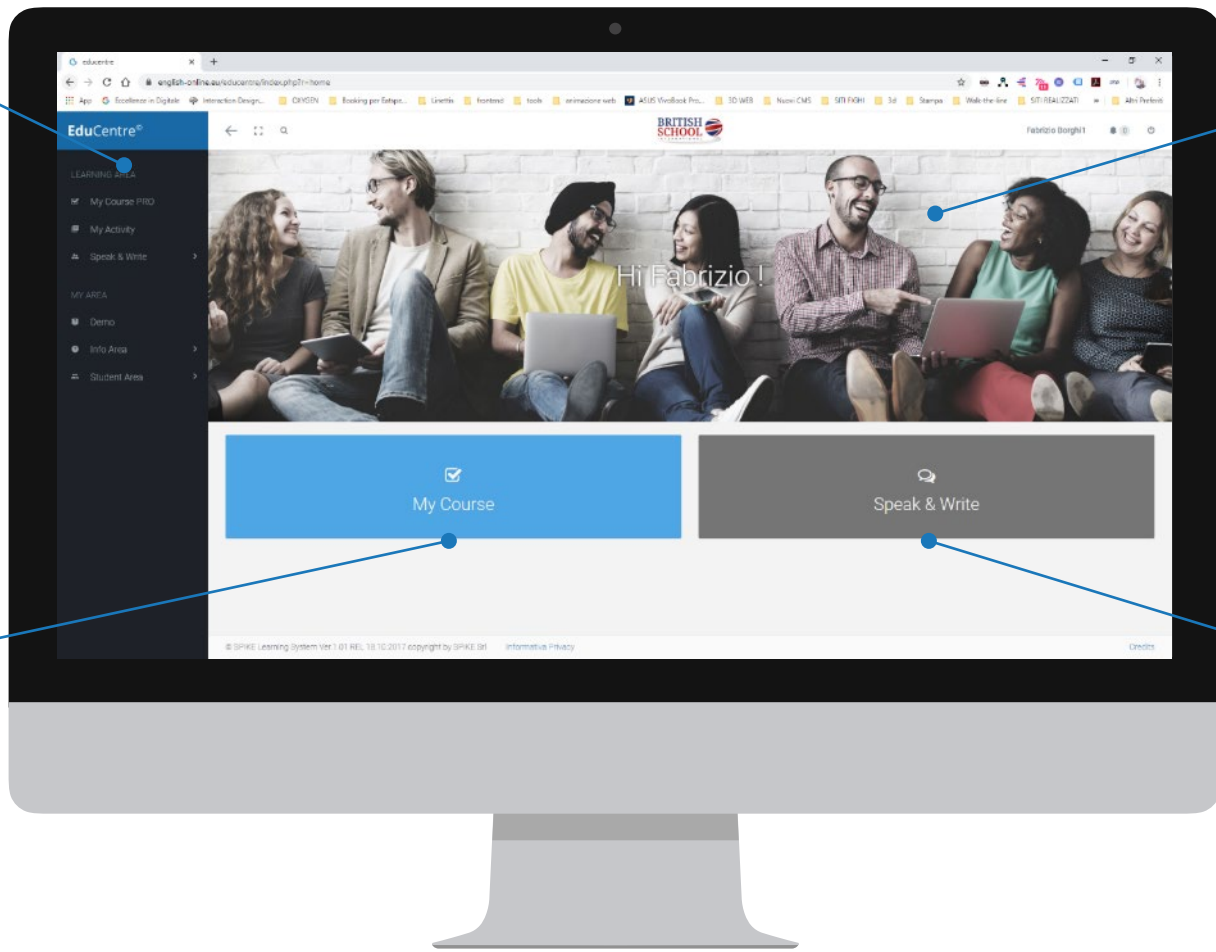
educentre

english-online.eu/educentre/index.php?r=home

App Eccellenze in Digitale Interaction Design... CIKYSEN Booking per Eataper... Linethis frontend tools animazione web ASUS VivoBook Pro... 3D WEB Nuovi CMS SITI FKBH 3d Stampa Walk-the-line SITI REALIZZATI Altri Preferiti

EduCentre®

LEARNING AREA

My Course PRO

My Activity

Speak & Write

MY AREA

Demo

Info Area

Student Area

BRITISH SCHOOL

Fabrizio Borghi1

Hi Fabrizio !

My Course

Speak & Write

© SPIKE Learning System Ver 1.01 REL 18.10.2017 copyright by SPIKE Srl Informativa Privacy

Credits